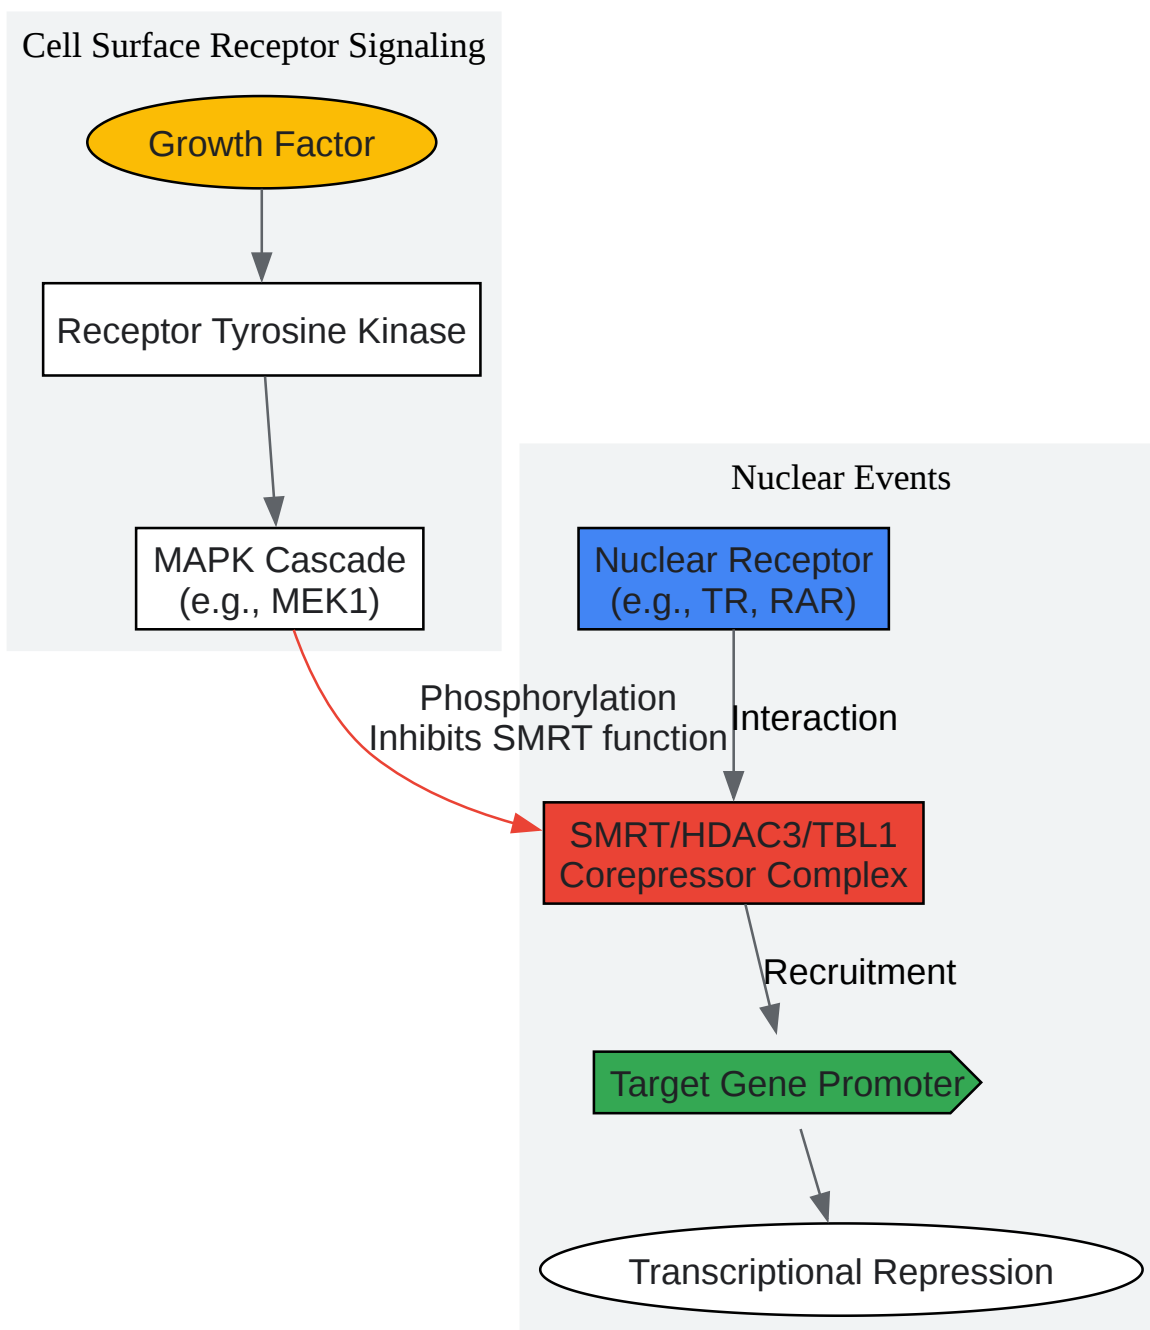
Cell Surface Receptor Signaling

Growth Factor

Receptor Tyrosine Kinase

MAPK Cascade
(e.g., MEK1)

Nuclear Events

Nuclear Receptor
(e.g., TR, RAR)

Phosphorylation
Inhibits SMRT function

Interaction

SMRT/HDAC3/TBL1
Corepressor Complex

Recruitment

Target Gene Promoter

Transcriptional Repression